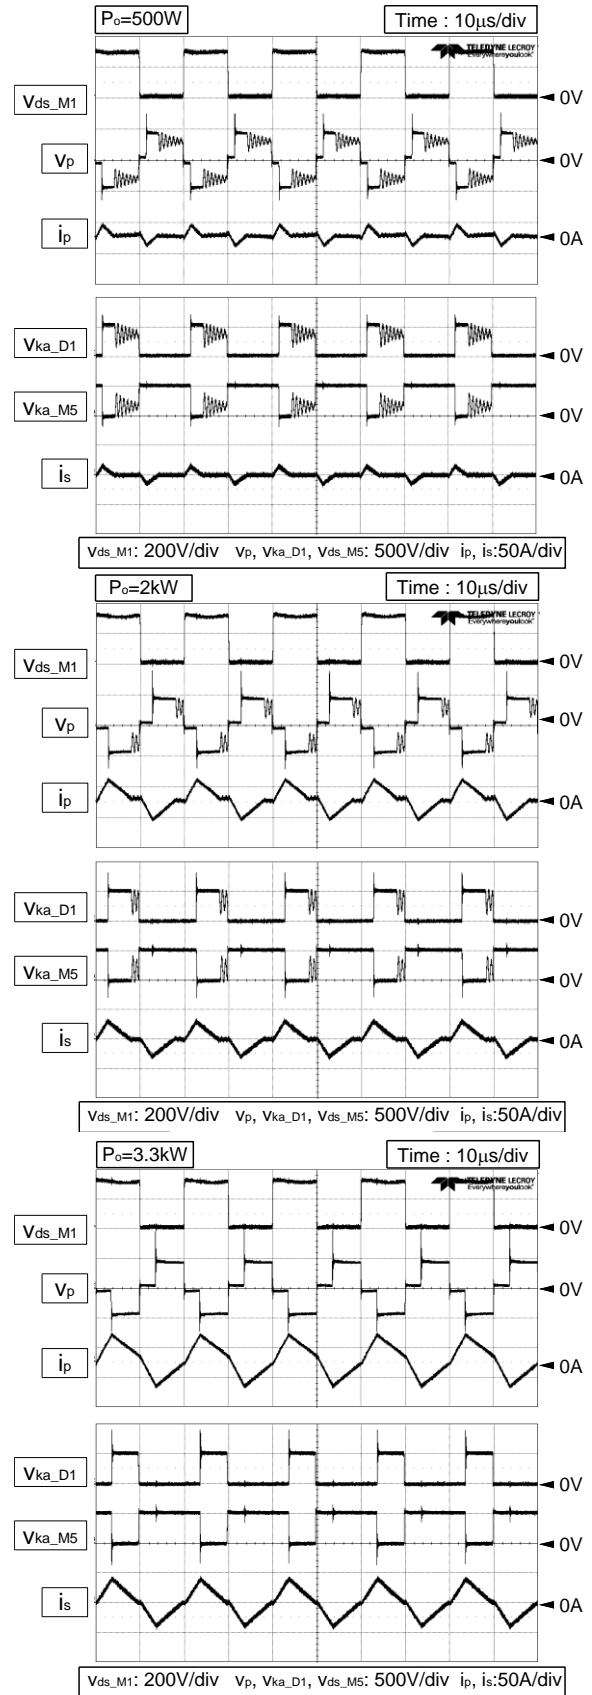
$P_o$=500W

Time : 10$\mu$s/div

TELEDYNE LECROY Everywhereyoulook

$v_{ds\_M1}$

0V

$v_p$

0V

$i_p$

0A

$v_{ka\_D1}$

0V

$v_{ka\_M5}$

0V

$i_s$

0A

$v_{ds\_M1}$: 200V/div $v_p$, $v_{ka\_D1}$, $v_{ds\_M5}$: 500V/div $i_p$, $i_s$:50A/div

$P_o$=2kW

Time : 10$\mu$s/div

TELEDYNE LECROY Everywhereyoulook

$v_{ds\_M1}$

0V

$v_p$

0V

$i_p$

0A

$v_{ka\_D1}$

0V

$v_{ka\_M5}$

0V

$i_s$

0A

$v_{ds\_M1}$: 200V/div $v_p$, $v_{ka\_D1}$, $v_{ds\_M5}$: 500V/div $i_p$, $i_s$:50A/div

$P_o$=3.3kW

Time : 10$\mu$s/div

TELEDYNE LECROY Everywhereyoulook

$v_{ds\_M1}$

0V

$v_p$

0V

$i_p$

0A

$v_{ka\_D1}$

0V

$v_{ka\_M5}$

0V

$i_s$

0A

$v_{ds\_M1}$: 200V/div $v_p$, $v_{ka\_D1}$, $v_{ds\_M5}$: 500V/div $i_p$, $i_s$:50A/div